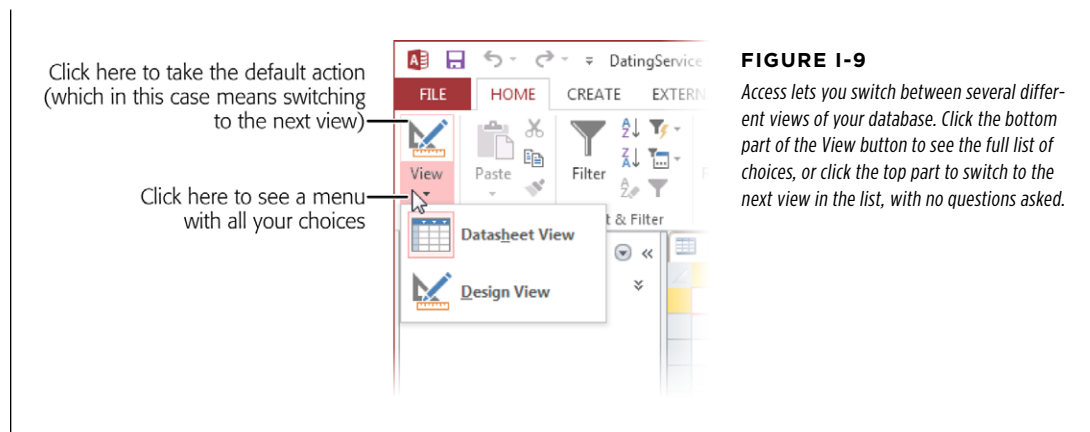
Click here to take the default action (which in this case means switching to the next view)

Click here to see a menu with all your choices

A | DatingService

FILE | HOME | CREATE | EXTERN

View | Paste | Filter

t & Filter

Datasheet View

Design View

FIGURE I-9

Access lets you switch between several different views of your database. Click the bottom part of the View button to see the full list of choices, or click the top part to switch to the next view in the list, with no questions asked.